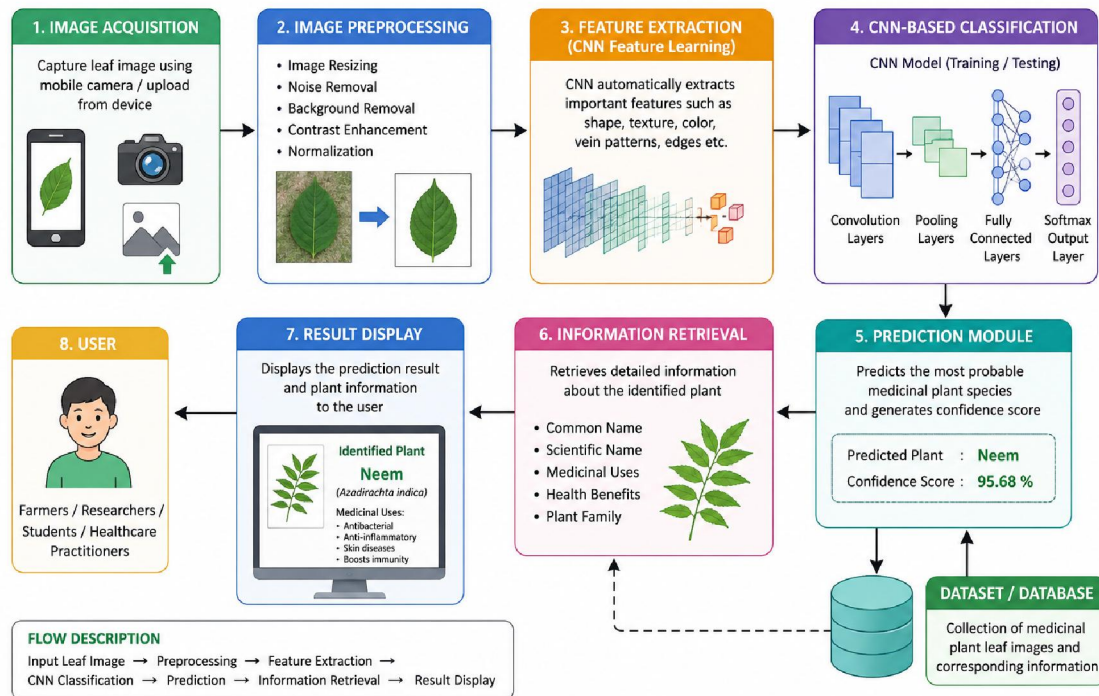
1. IMAGE ACQUISITION

Capture leaf image using mobile camera / upload from device

2. IMAGE PREPROCESSING

• Image Resizing
• Noise Removal
• Background Removal
• Contrast Enhancement
• Normalization

3. FEATURE EXTRACTION (CNN Feature Learning)

CNN automatically extracts important features such as shape, texture, color, vein patterns, edges etc.

4. CNN-BASED CLASSIFICATION

CNN Model (Training / Testing)

Convolution Layers

Pooling Layers

Fully Connected Layers

Softmax Output Layer

5. PREDICTION MODULE

Predicts the most probable medicinal plant species and generates confidence score

Predicted Plant : Neem
Confidence Score : 95.68 %

6. INFORMATION RETRIEVAL

Retrieves detailed information about the identified plant

• Common Name
• Scientific Name
• Medicinal Uses
• Health Benefits
• Plant Family

7. RESULT DISPLAY

Displays the prediction result and plant information to the user

Identified Plant
Neem
(Azadirachta indica)

Medicinal Uses:
• Antibacterial
• Anti-inflammatory
• Skin diseases
• Boosts immunity

8. USER

Farmers / Researchers / Students / Healthcare Practitioners

DATASET / DATABASE

Collection of medicinal plant leaf images and corresponding information

FLOW DESCRIPTION

Input Leaf Image → Preprocessing → Feature Extraction → CNN Classification → Prediction → Information Retrieval → Result Display